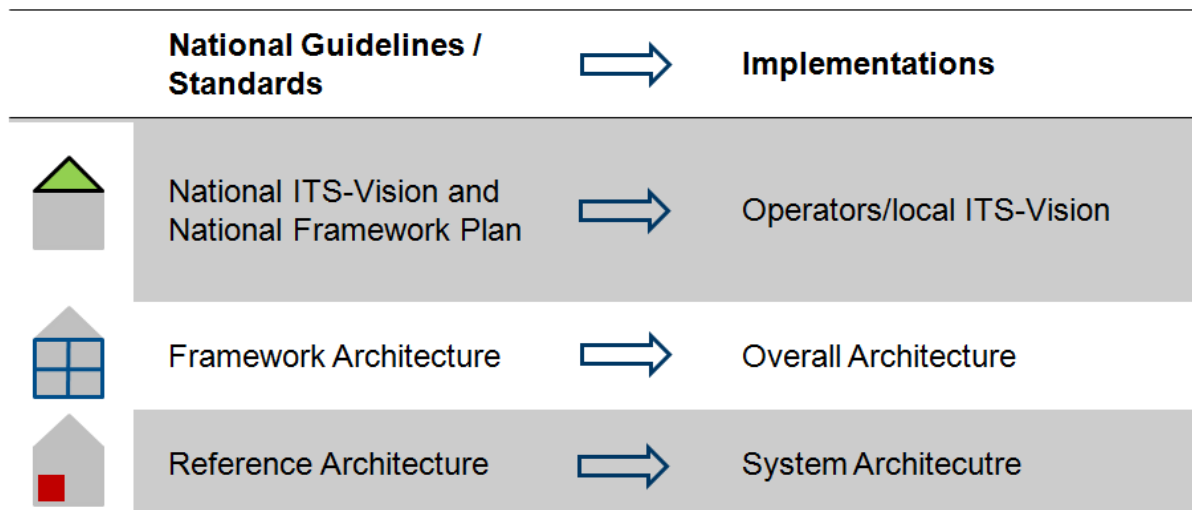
| National Guidelines / Standards | Implementations |
|---|---|
| National ITS-Vision and National Framework Plan | Operators/local ITS-Vision |
| Framework Architecture | Overall Architecture |
| Reference Architecture | System Architecutre |